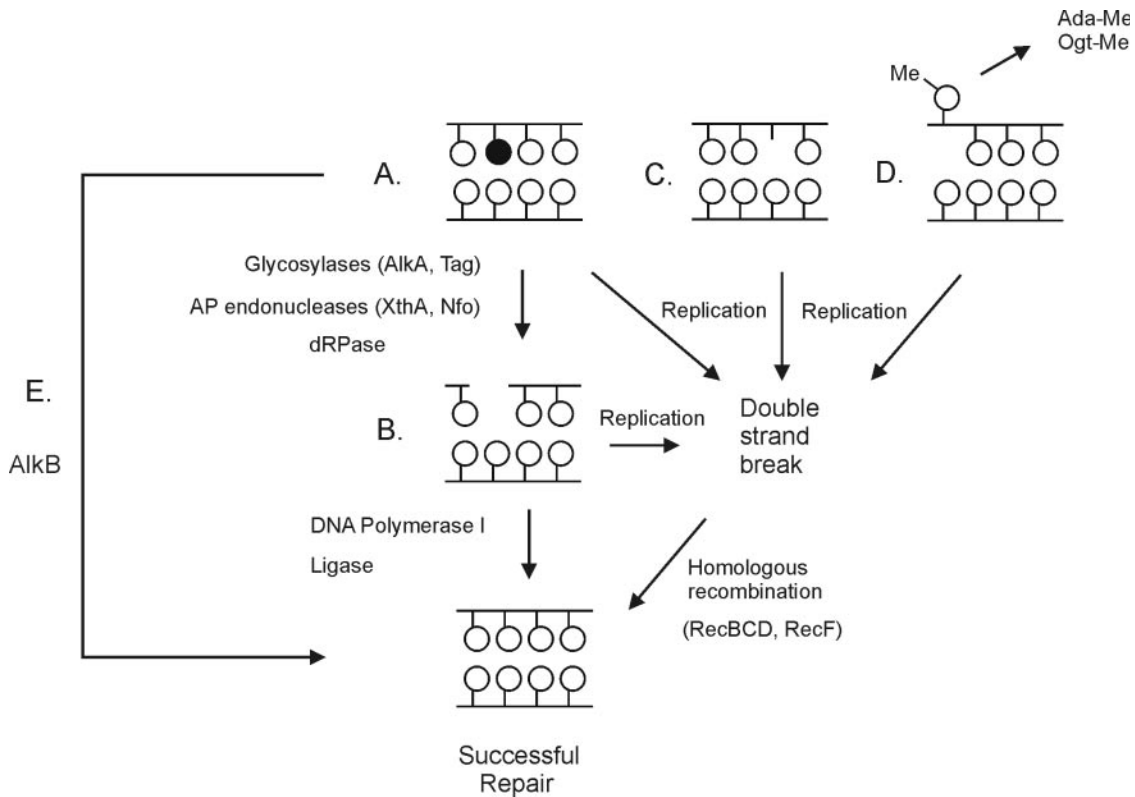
Ada-Me
Ogt-Me

Me

A.

C.

D.

Glycosylases (AlkA, Tag)

AP endonucleases (XthA, Nfo)

dRPase

Replication

Replication

E.

AlkB

B.

Replication

Double strand break

DNA Polymerase I

Ligase

Homologous recombination

(RecBCD, RecF)

Successful Repair